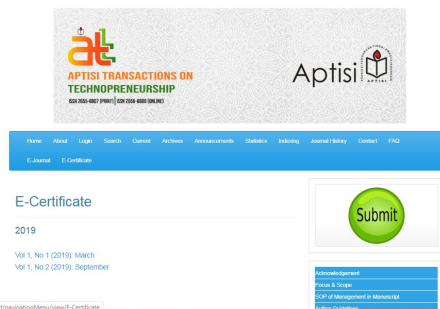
att
APTISI TRANSACTIONS ON TECHNOPRENEURSHIP
ISSN 2656-8807 (PRINT) | ISSN 2656-8888 (ONLINE)

Aptisi
APTISI

Home About Login Search Current Archives Announcements Statistics Indexing Journal History Contact FAQ
E-Journal E-Certificate

E-Certificate

2019

Vol 1, No 1 (2019): March
Vol 1, No 2 (2019): September

Submit

Acknowledgement
Focus & Scope
SOP of Management in Manuscript
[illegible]

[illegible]/navigationMenu/view/E-Certificate